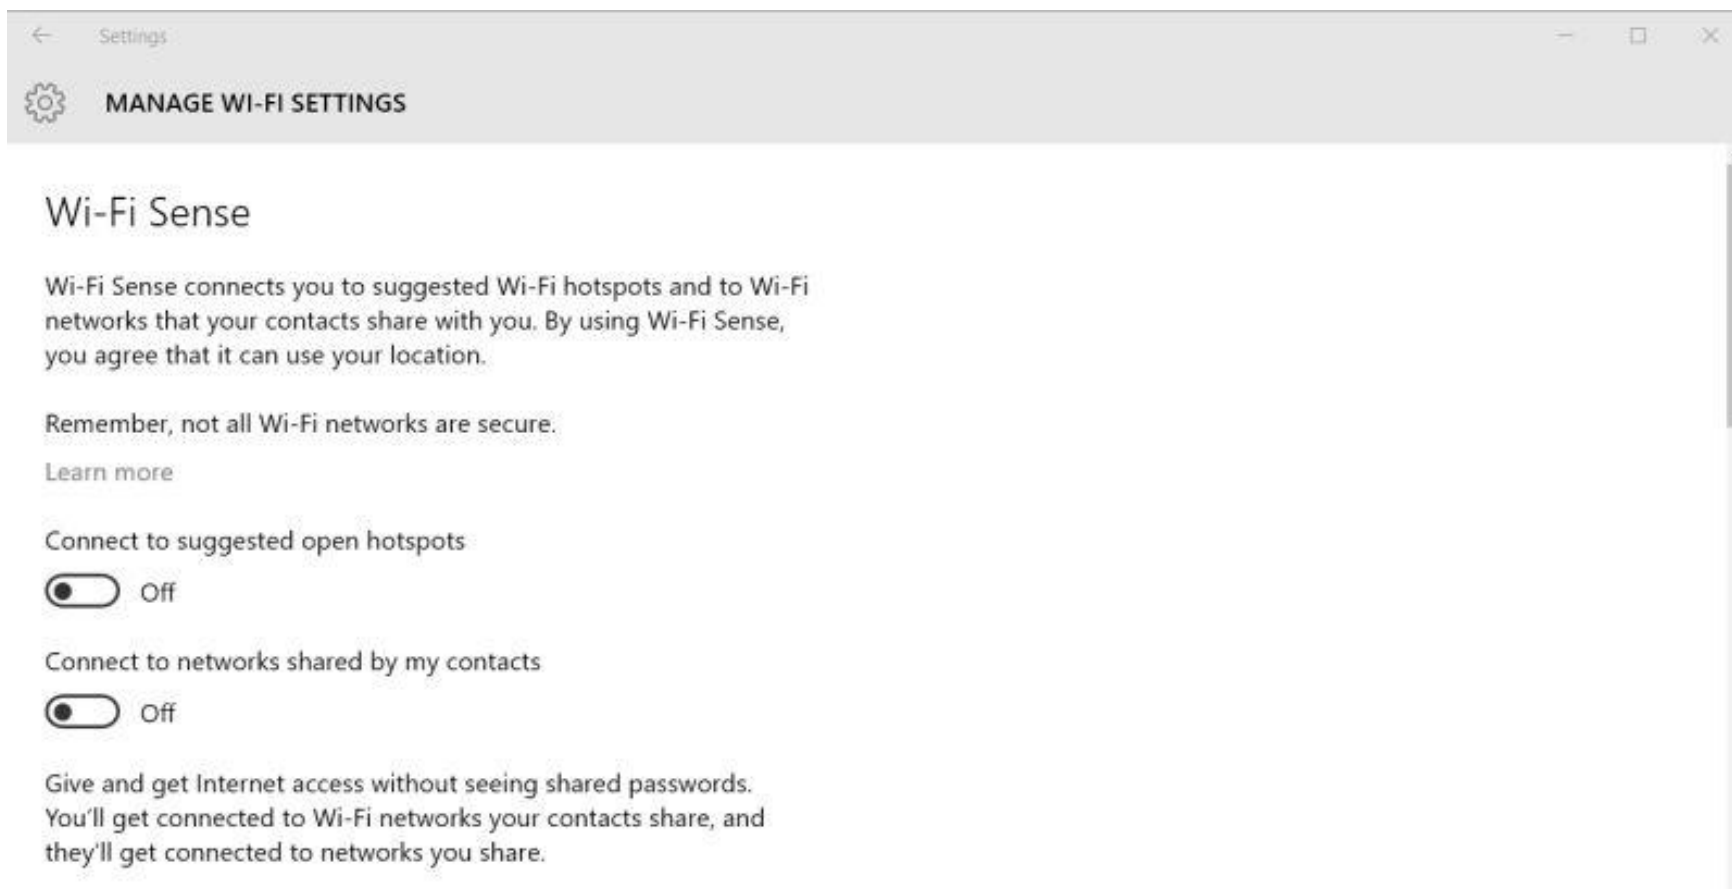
Settings

MANAGE WI-FI SETTINGS

Wi-Fi Sense

Wi-Fi Sense connects you to suggested Wi-Fi hotspots and to Wi-Fi networks that your contacts share with you. By using Wi-Fi Sense, you agree that it can use your location.

Remember, not all Wi-Fi networks are secure.

Learn more

Connect to suggested open hotspots

Off

Connect to networks shared by my contacts

Off

Give and get Internet access without seeing shared passwords. You'll get connected to Wi-Fi networks your contacts share, and they'll get connected to networks you share.